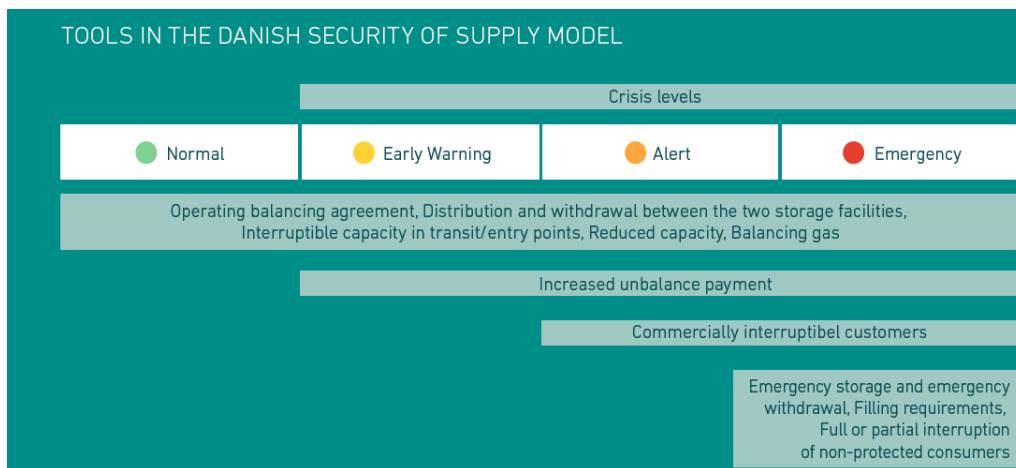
TOOLS IN THE DANISH SECURITY OF SUPPLY MODEL

Crisis levels

| Normal | Early Warning | Alert | Emergency |
|---|---|---|---|

Operating balancing agreement, Distribution and withdrawal between the two storage facilities, Interruptible capacity in transit/entry points, Reduced capacity, Balancing gas

Increased unbalance payment

Commercially interruptibel customers

Emergency storage and emergency withdrawal, Filling requirements, Full or partial interruption of non-protected consumers